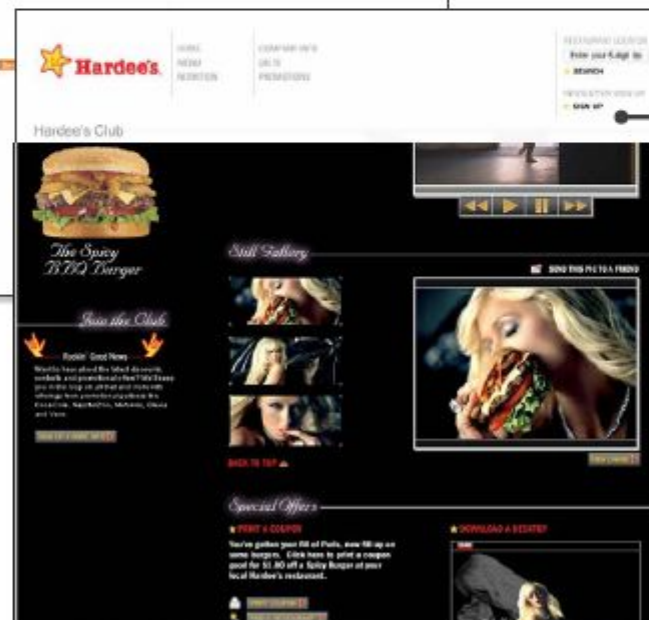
Hardee's

HOME
MENU
NUTRITION

COMPANY INFO
JOBS
PROMOTIONS

RESTAURANT LOCATOR
Enter your 5-digit zip
SEARCH

NEWSLETTER SIGN UP
SIGN UP

Hardee's Club

The Spicy BBQ Burger

Join the Club

Rockin' Good News

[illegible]

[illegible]

Still Gallery

SEND THIS PIC TO A FRIEND

BACK TO TOP

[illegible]

Special Offers

PRINT A COUPON

You've gotten your fill of Paris, now fill up on some burgers. Click here to print a coupon good for $1.00 off a Spicy Burger at your local Hardee's restaurant.

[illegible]

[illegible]

DOWNLOAD A DESKTOP

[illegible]